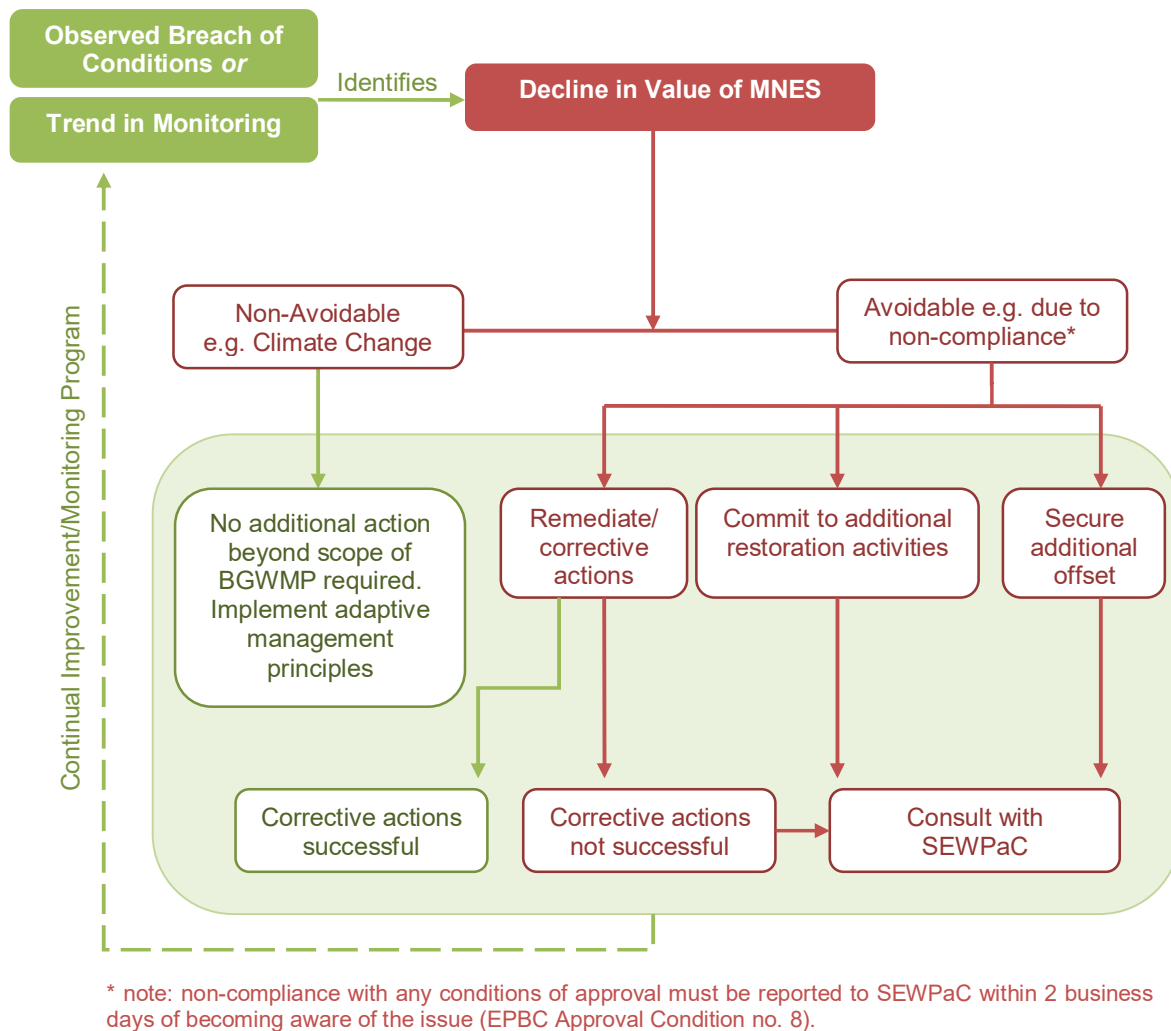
Observed Breach of Conditions *or*

Trend in Monitoring

Identifies

Decline in Value of MNES

Non-Avoidable e.g. Climate Change

Avoidable e.g. due to non-compliance*

Continual Improvement/Monitoring Program

No additional action beyond scope of BGWMP required. Implement adaptive management principles

Remediate/ corrective actions

Commit to additional restoration activities

Secure additional offset

Corrective actions successful

Corrective actions not successful

Consult with SEWPaC

* note: non-compliance with any conditions of approval must be reported to SEWPaC within 2 business days of becoming aware of the issue (EPBC Approval Condition no. 8).